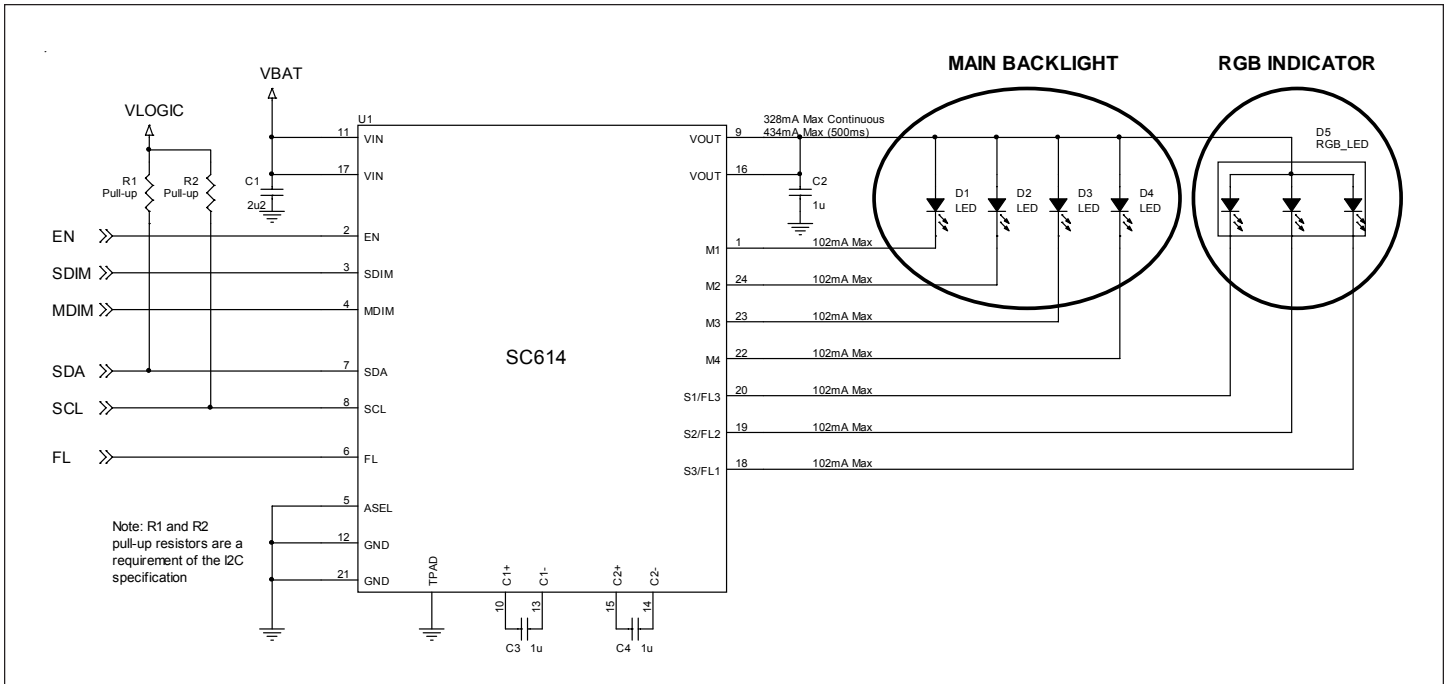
MAIN BACKLIGHT

RGB INDICATOR

VBAT

VLOGIC

R1
Pull-up

R2
Pull-up

C1
2u2

U1

11 VIN

17 VIN

2 EN

3 SDIM

4 MDIM

7 SDA

8 SCL

6 FL

5 ASEL

12 GND

21 GND

EN

SDIM

MDIM

SDA

SCL

FL

SC614

TPAD

C1+ C1-

10 13

C3 1u

C2+ C2-

15 14

C4 1u

VOUT 9

VOUT 16

M1 1

M2 24

M3 23

M4 22

S1/FL3 20

S2/FL2 19

S3/FL1 18

328mA Max Continuous
434mA Max (500ms)

C2
1u

102mA Max

102mA Max

102mA Max

102mA Max

102mA Max

102mA Max

102mA Max

D1
LED

D2
LED

D3
LED

D4
LED

D5
RGB_LED

Note: R1 and R2 pull-up resistors are a requirement of the I2C specification